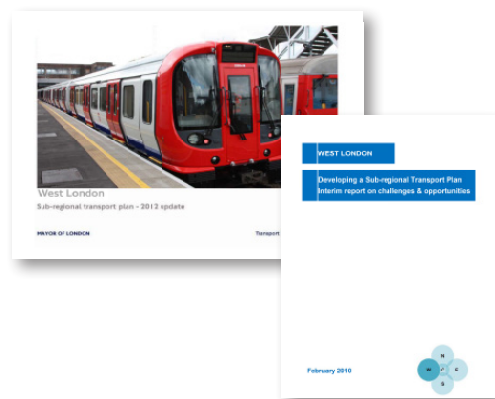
West London

Sub-regional transport plan - 2012 update

MAYOR OF LONDON

Transport

WEST LONDON

Developing a Sub-regional Transport Plan
Interim report on challenges & opportunities

February 2010

N

W

C

E

S